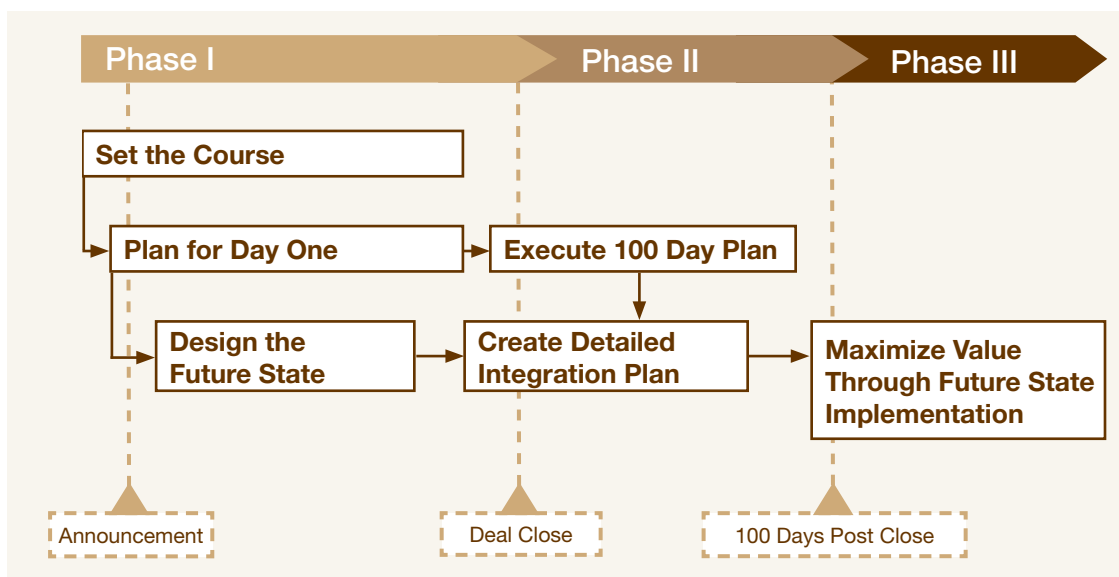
Phase I

Phase II

Phase III

Set the Course

Plan for Day One

Execute 100 Day Plan

Design the Future State

Create Detailed Integration Plan

Maximize Value Through Future State Implementation

Announcement

Deal Close

100 Days Post Close